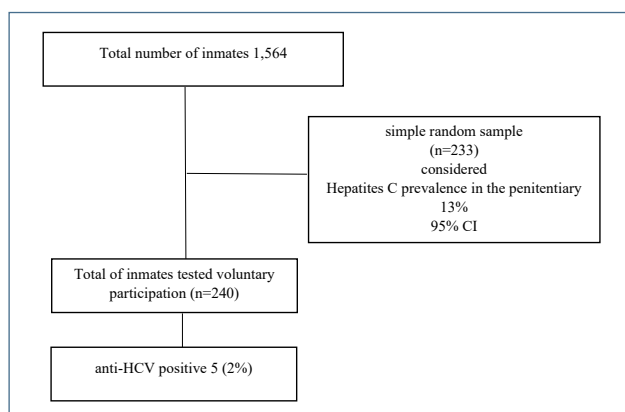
Total number of inmates 1,564

simple random sample
(n=233)
considered
Hepatites C prevalence in the penitentiary
13%
95% CI

Total of inmates tested voluntary participation (n=240)

anti-HCV positive 5 (2%)